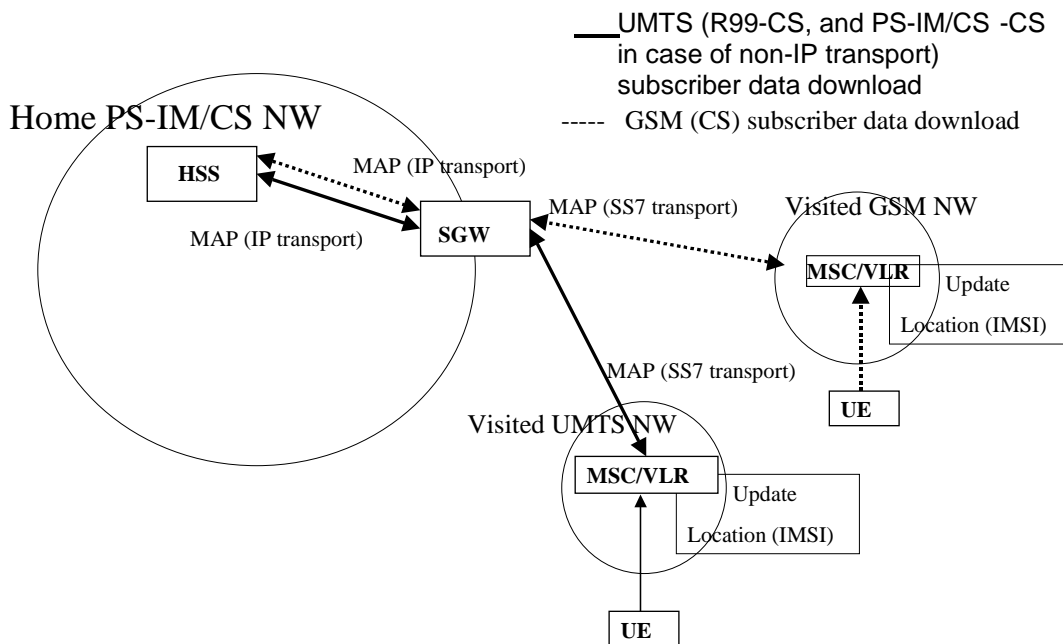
UMTS (R99-CS, and PS-IM/CS -CS in case of non-IP transport) subscriber data download

----- GSM (CS) subscriber data download

Home PS-IM/CS NW

HSS

MAP (IP transport)

MAP (IP transport)

SGW

MAP (SS7 transport)

Visited GSM NW

MSC/VLR

Update

Location (IMSI)

UE

MAP (SS7 transport)

Visited UMTS NW

MSC/VLR

Update

Location (IMSI)

UE